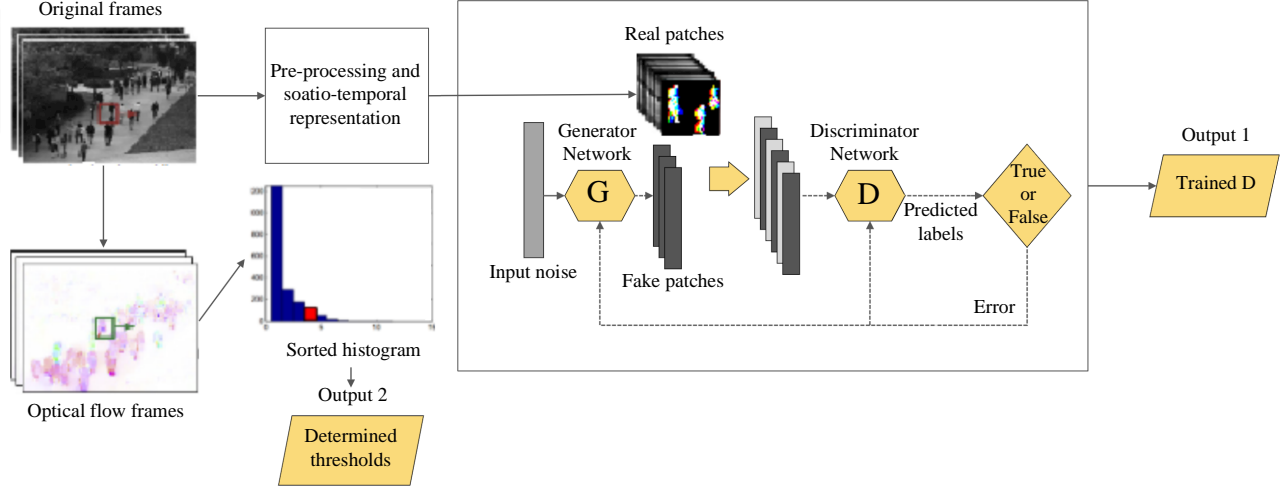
Original frames

Pre-processing and soatio-temporal representation

Real patches

Generator Network

G

Discriminator Network

D

True or False

Output 1

Trained D

Predicted labels

Input noise

Fake patches

Error

Optical flow frames

1200
1000
800
600
400
200
0
0
5
10
15

Sorted histogram

Output 2

Determined thresholds